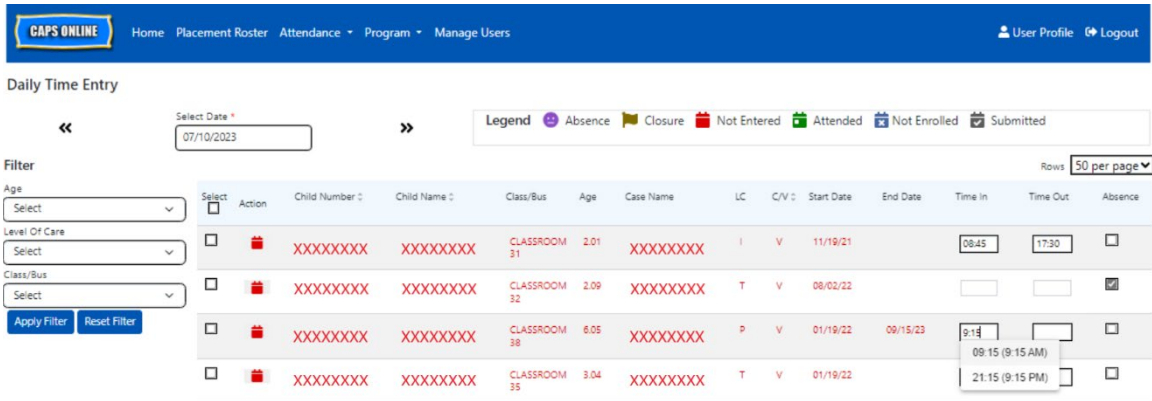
CAPS ONLINE Home Placement Roster Attendance ▾ Program ▾ Manage Users

User Profile Logout

Daily Time Entry

«

Select Date *
07/10/2023

»

Legend Absence Closure Not Entered Attended Not Enrolled Submitted

Filter

Age
Select

Level Of Care
Select

Class/Bus
Select

Apply Filter Reset Filter

Rows 50 per page

| Select | Action | Child Number | Child Name | Class/Bus | Age | Case Name | LC | C/V | Start Date | End Date | Time In | Time Out | Absence |
|---|---|---|---|---|---|---|---|---|---|---|---|---|---|
| | | XXXXXXXX | XXXXXXXX | CLASSROOM 31 | 2.01 | XXXXXXXX | I | V | 11/19/21 | | 08:45 | 17:30 | |
| | | XXXXXXXX | XXXXXXXX | CLASSROOM 32 | 2.09 | XXXXXXXX | T | V | 08/02/22 | | | | |
| | | XXXXXXXX | XXXXXXXX | CLASSROOM 38 | 6.05 | XXXXXXXX | P | V | 01/19/22 | 09/15/23 | 9:15 | | |
| | | XXXXXXXX | XXXXXXXX | CLASSROOM 35 | 3.04 | XXXXXXXX | T | V | 01/19/22 | | | | |

09:15 (9:15 AM)
21:15 (9:15 PM)